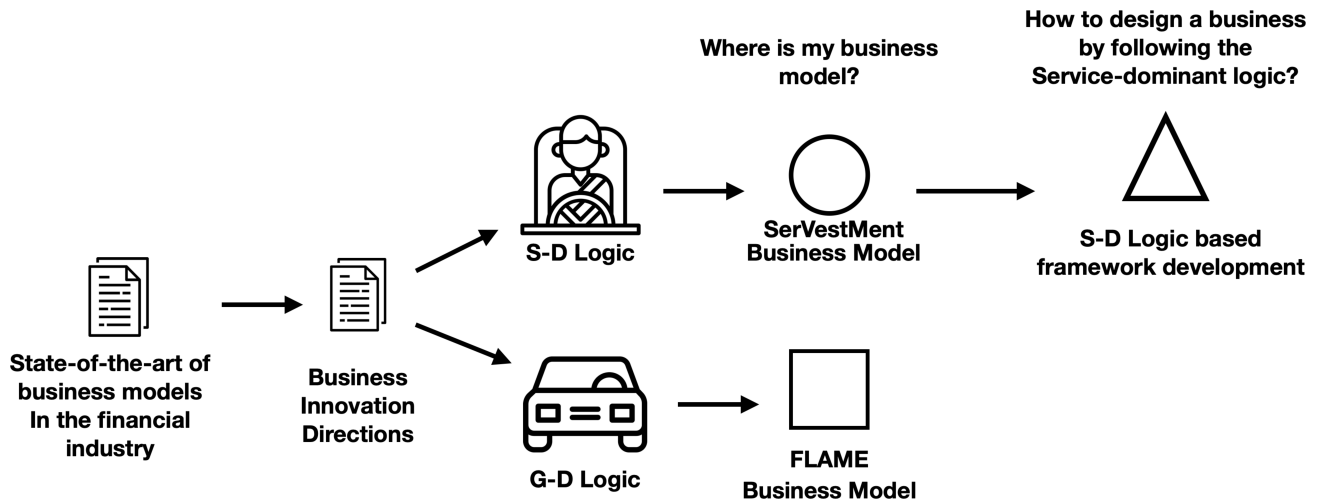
How to design a business by following the Service-dominant logic?

Where is my business model?

S-D Logic

SerVestMent Business Model

S-D Logic based framework development

State-of-the-art of business models In the financial industry

Business Innovation Directions

G-D Logic

FLAME Business Model